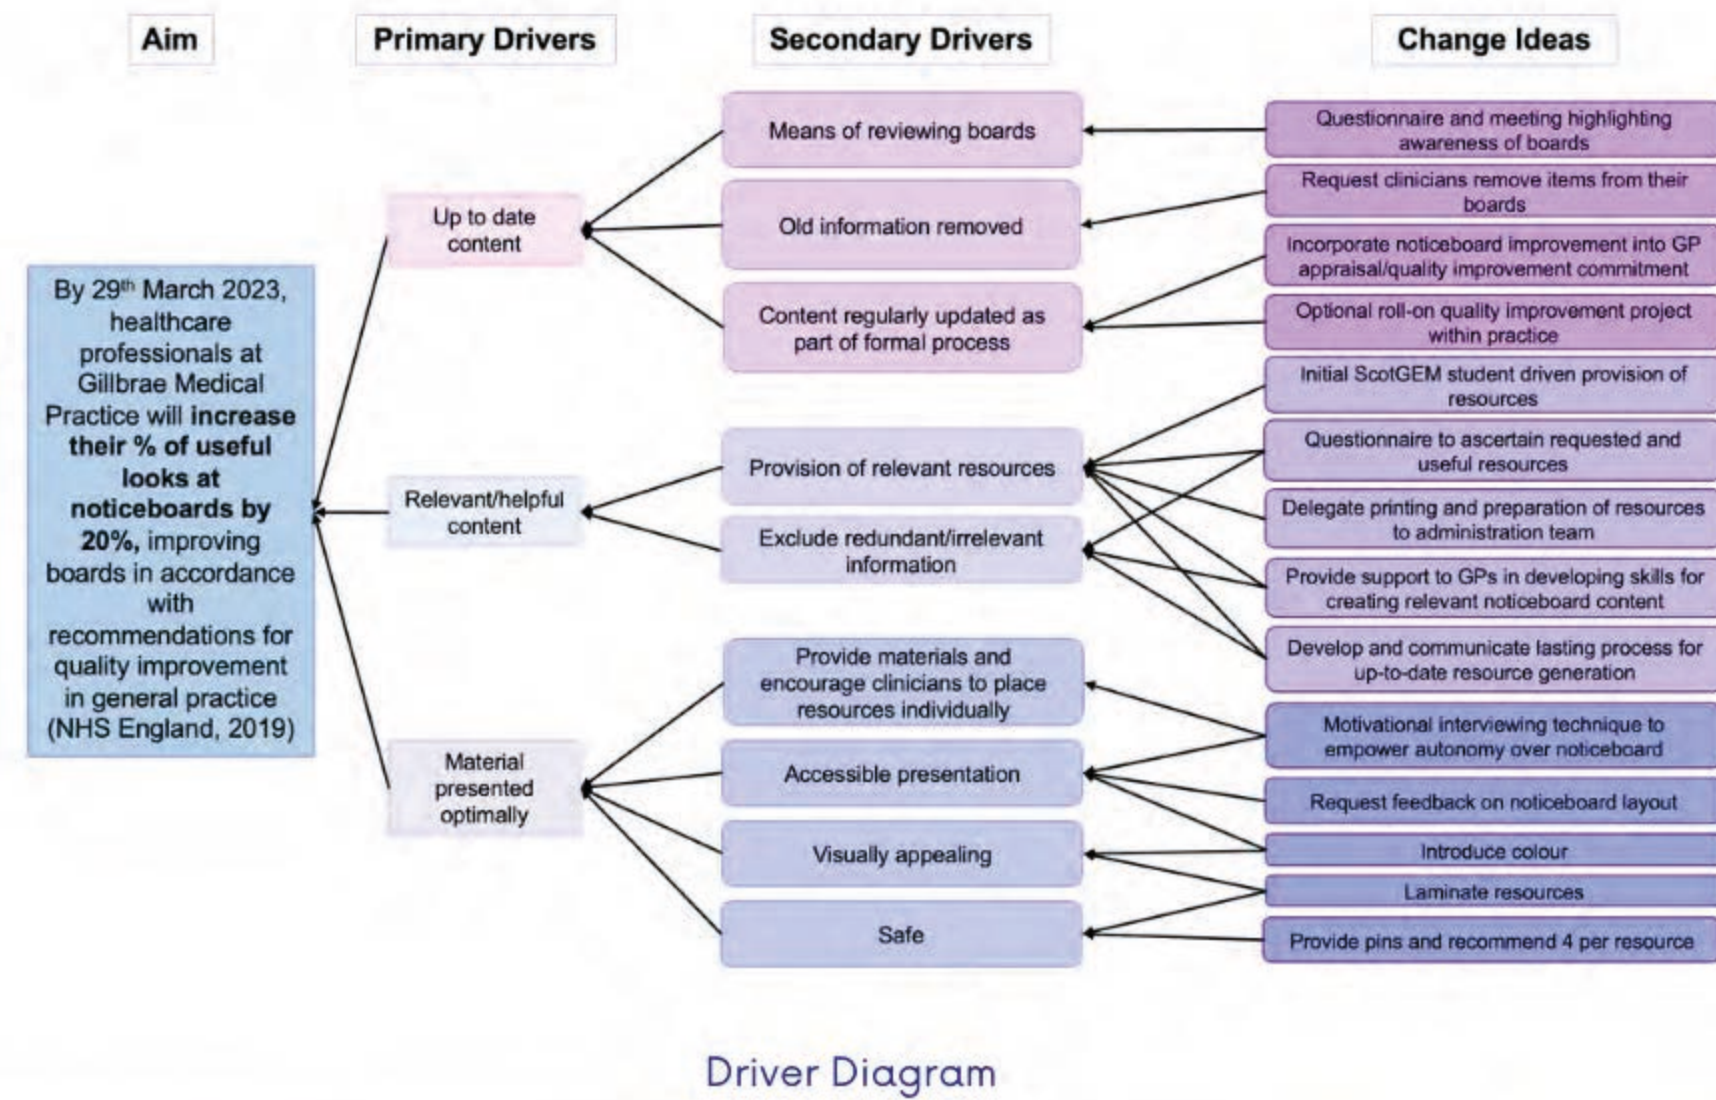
Aim

Primary Drivers

Secondary Drivers

Change Ideas

By 29$^{th}$ March 2023, healthcare professionals at Gillbrae Medical Practice will **increase their % of useful looks at noticeboards by 20%,** improving boards in accordance with recommendations for quality improvement in general practice (NHS England, 2019)

Up to date content

Relevant/helpful content

Material presented optimally

Means of reviewing boards

Old information removed

Content regularly updated as part of formal process

Provision of relevant resources

Exclude redundant/irrelevant information

Provide materials and encourage clinicians to place resources individually

Accessible presentation

Visually appealing

Safe

Questionnaire and meeting highlighting awareness of boards

Request clinicians remove items from their boards

Incorporate noticeboard improvement into GP appraisal/quality improvement commitment

Optional roll-on quality improvement project within practice

Initial ScotGEM student driven provision of resources

Questionnaire to ascertain requested and useful resources

Delegate printing and preparation of resources to administration team

Provide support to GPs in developing skills for creating relevant noticeboard content

Develop and communicate lasting process for up-to-date resource generation

Motivational interviewing technique to empower autonomy over noticeboard

Request feedback on noticeboard layout

Introduce colour

Laminate resources

Provide pins and recommend 4 per resource

Driver Diagram